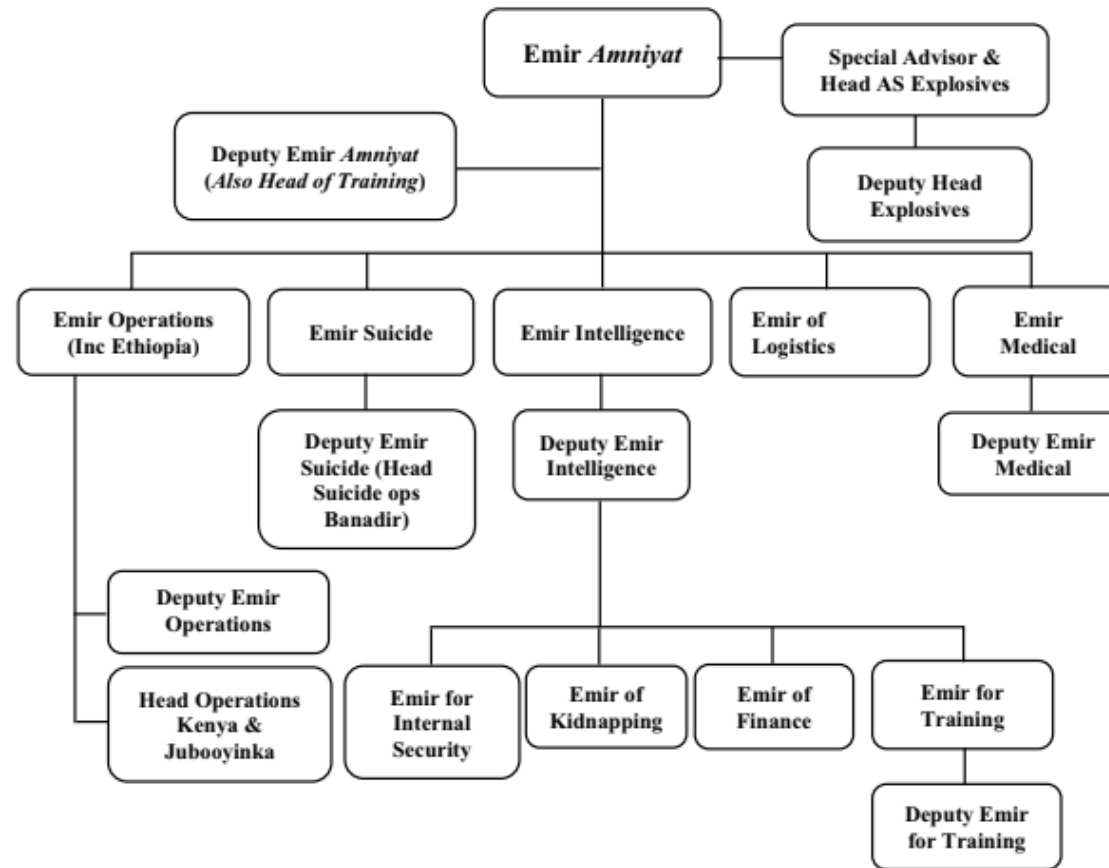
Emir *Amniyat*

Special Advisor & Head AS Explosives

Deputy Emir *Amniyat* (*Also Head of Training*)

Deputy Head Explosives

Emir Operations (Inc Ethiopia)

Emir Suicide

Emir Intelligence

Emir of Logistics

Emir Medical

Deputy Emir Suicide (Head Suicide ops Banadir)

Deputy Emir Intelligence

Deputy Emir Medical

Deputy Emir Operations

Head Operations Kenya & Jubooyinka

Emir for Internal Security

Emir of Kidnapping

Emir of Finance

Emir for Training

Deputy Emir for Training